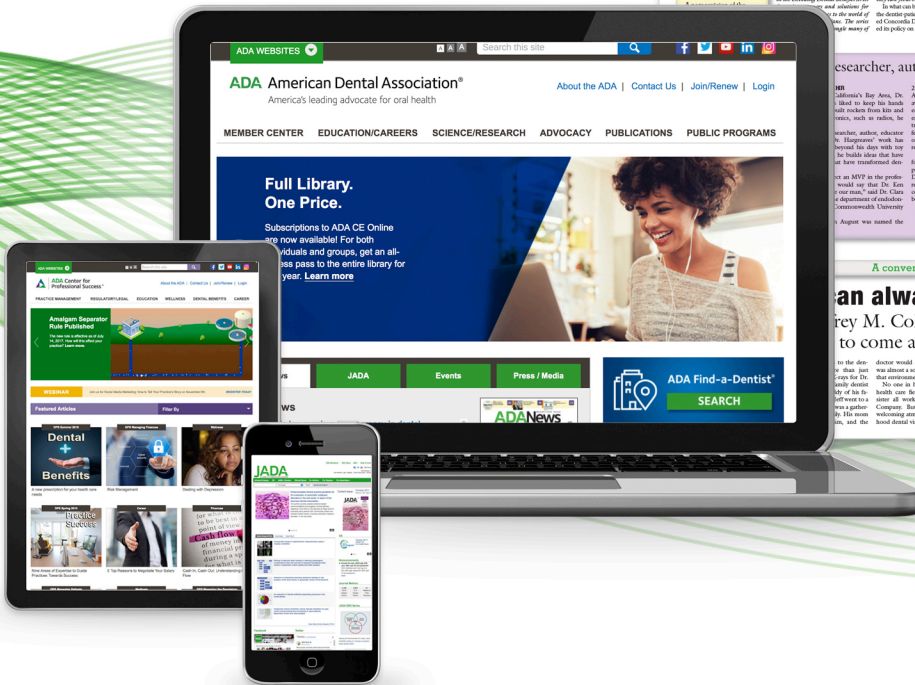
ADA WEBSITES

A A A

Search this site

ADA American Dental Association®

America's leading advocate for oral health

About the ADA | Contact Us | Join/Renew | Login

MEMBER CENTER EDUCATION/CAREERS SCIENCE/RESEARCH ADVOCACY PUBLICATIONS PUBLIC PROGRAMS

Full Library. One Price.

Subscriptions to ADA CE Online are now available! For both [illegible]viduals and groups, get an all-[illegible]ess pass to the entire library for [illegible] year. Learn more

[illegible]s JADA Events Press / Media

ADA Find-a-Dentist®

SEARCH

ADA News

ADA WEBSITES

ADA Center for Professional Success

PRACTICE MANAGEMENT REGULATORY/LEGAL EDUCATION WELLNESS DENTAL BENEFITS CAREER

Amalgam Separator Rule Published

WEBINAR

Featured Articles

Filter By

Dental Benefits

A new prescription for your health care needs

Risk Management

Dealing with Depression

Practice Success

Nine Areas of Expertise to Guide Practices Towards Success

5 Tips Reasons to Negotiate Your Salary

Cash In, Cash Out: Understanding Cash Flow

JADA

esearcher, aut

A conver

an alwa

rey M. Co

to come a